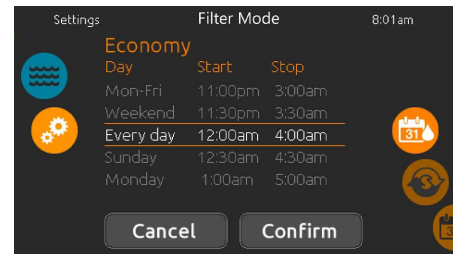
Settings Filter Mode 8:01am

Economy

| Day | Start | Stop |
|---|---|---|
| Mon-Fri | 11:00pm | 3:00am |
| Weekend | 11:30pm | 3:30am |
| Every day | 12:00am | 4:00am |
| Sunday | 12:30am | 4:30am |
| Monday | 1:00am | 5:00am |

31

Cancel Confirm